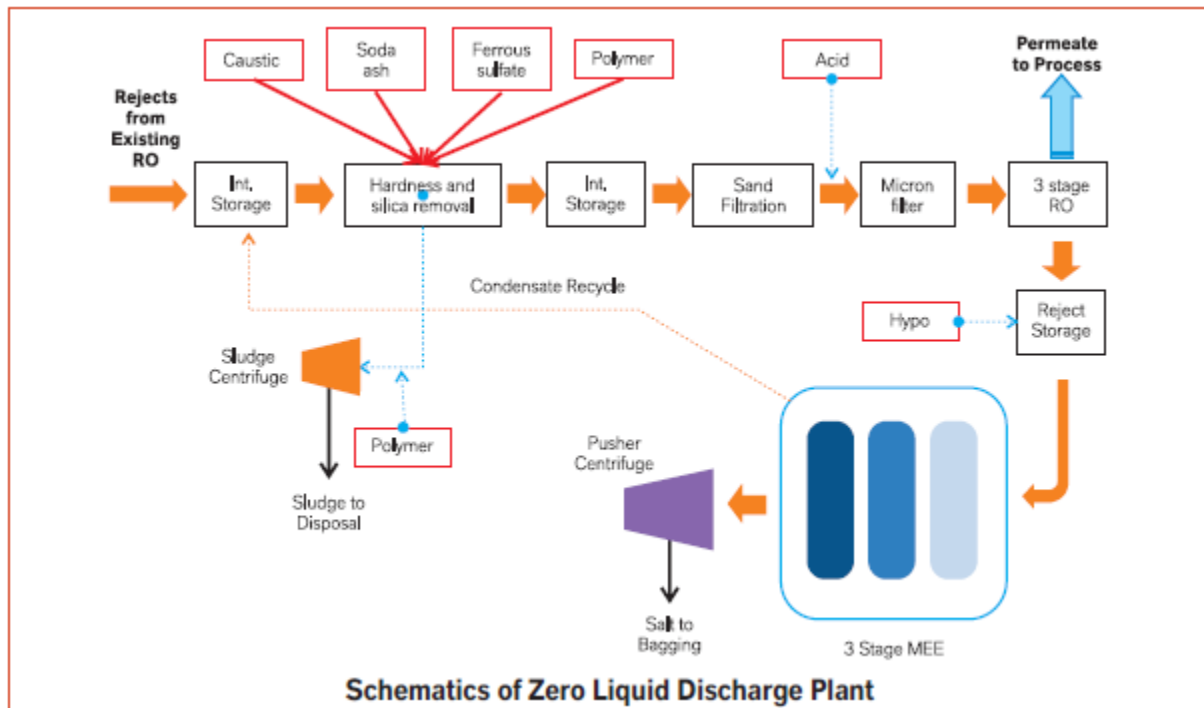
Caustic

Soda ash

Ferrous sulfate

Polymer

Acid

Permeate to Process

Rejects from Existing RO

Int. Storage

Hardness and silica removal

Int. Storage

Sand Filtration

Micron filter

3 stage RO

Condensate Recycle

Hypo

Reject Storage

Sludge Centrifuge

Polymer

Sludge to Disposal

Pusher Centrifuge

Salt to Bagging

3 Stage MEE

Schematics of Zero Liquid Discharge Plant